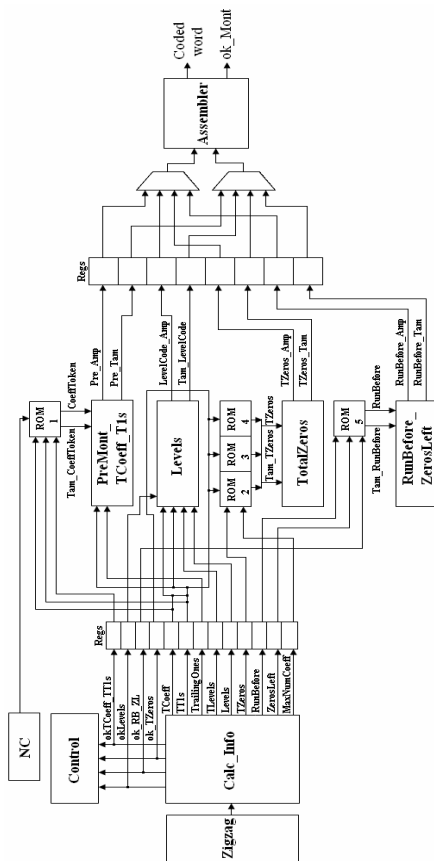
Zigzag
Control
NC
Calc_Info
okTCoeff_T1s
okLevels
ok_RB_ZL
ok_TZeros
TCoeff
T1s
TrailingOnes
TLevels
Levels
TZeros
RunBefore
ZerosLeft
MaxNumCoeff
Regs
ROM 1
Tam_CoeffToken
CoeffToken
PreMont_ TCoeff_T1s
Pre_Amp
Pre_Tam
Levels
LevelCode_Amp
Tam_LevelCode
ROM 2
ROM 3
ROM 4
Tam_TZeros
TZeros
TotalZeros
TZeros_Amp
TZeros_Tam
ROM 5
Tam_RunBefore
RunBefore
RunBefore_ ZerosLeft
RunBefore_Amp
RunBefore_Tam
Regs
Assembler
Coded word
ok_Mont